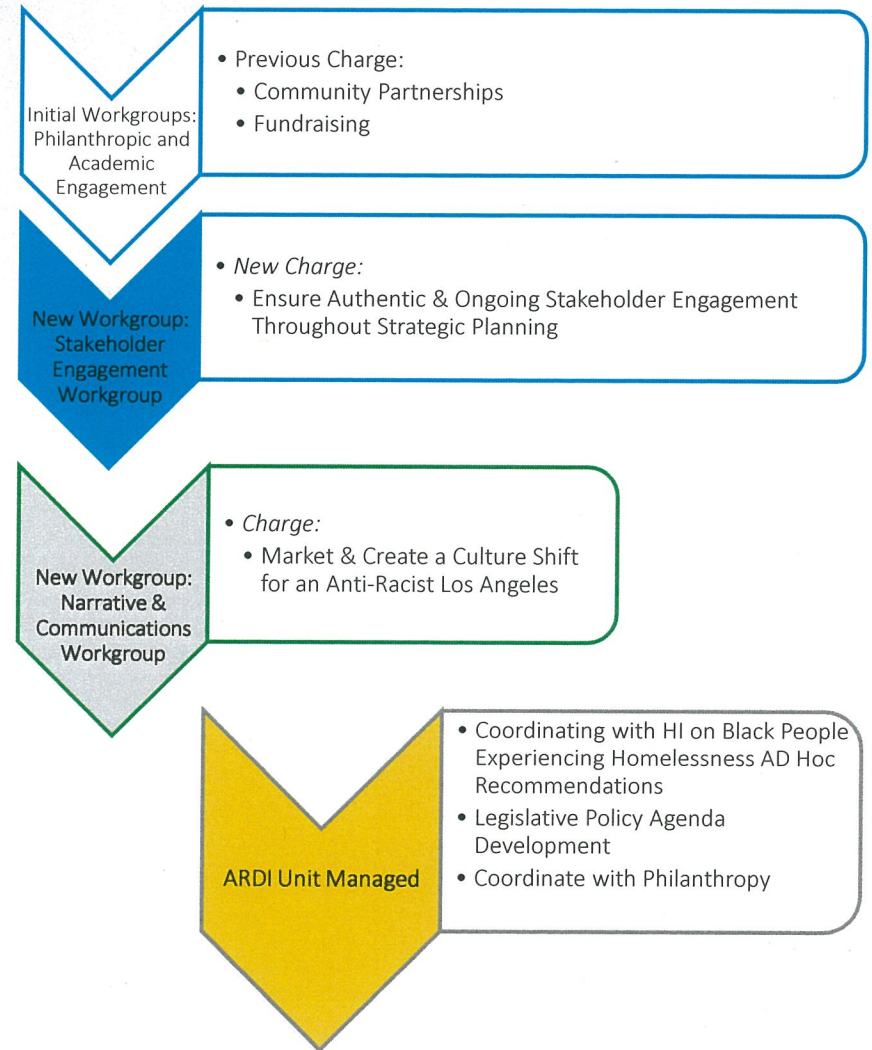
Initial Workgroups: Philanthropic and Academic Engagement

- Previous Charge:
  - Community Partnerships
  - Fundraising

New Workgroup: Stakeholder Engagement Workgroup

- *New Charge:*
  - Ensure Authentic & Ongoing Stakeholder Engagement Throughout Strategic Planning

New Workgroup: Narrative & Communications Workgroup

- *Charge:*
  - Market & Create a Culture Shift for an Anti-Racist Los Angeles

ARDI Unit Managed

- Coordinating with HI on Black People Experiencing Homelessness AD Hoc Recommendations
- Legislative Policy Agenda Development
- Coordinate with Philanthropy